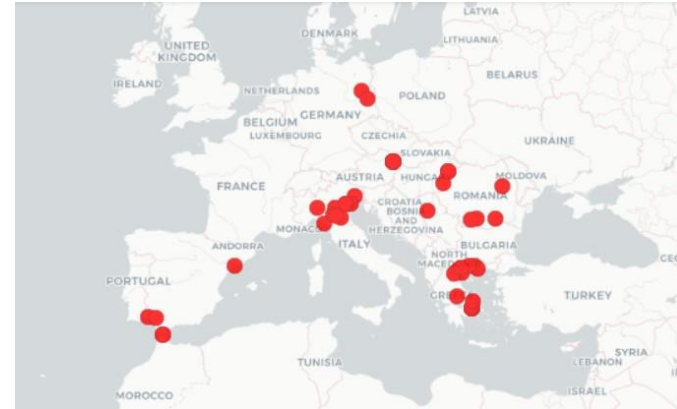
LATVIA
DENMARK
LITHUANIA
UNITED KINGDOM
IRELAND
NETHERLANDS
BELARUS
POLAND
GERMANY
BELGIUM
LUXEMBOURG
CZECHIA
UKRAINE
SLOVAKIA
AUSTRIA
MOLDOVA
HUNGARY
FRANCE
ROMANIA
CROATIA
BOSNIA AND HERZEGOVINA
MONACO
ANDORRA
ITALY
BULGARIA
NORTH MACEDONIA
PORTUGAL
GREECE
TURKEY
SYRIA
TUNISIA
LEBANON
ISRAEL
MOROCCO